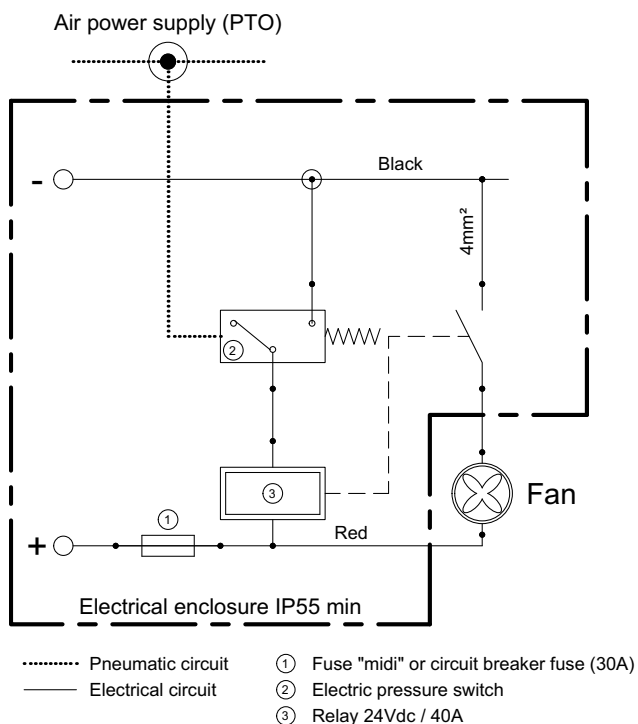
Air power supply (PTO)

-

Black

$4mm^2$

2

3

Fan

1

+

Red

Electrical enclosure IP55 min

Pneumatic circuit
Electrical circuit

1 Fuse "midi" or circuit breaker fuse (30A)
2 Electric pressure switch
3 Relay 24Vdc / 40A